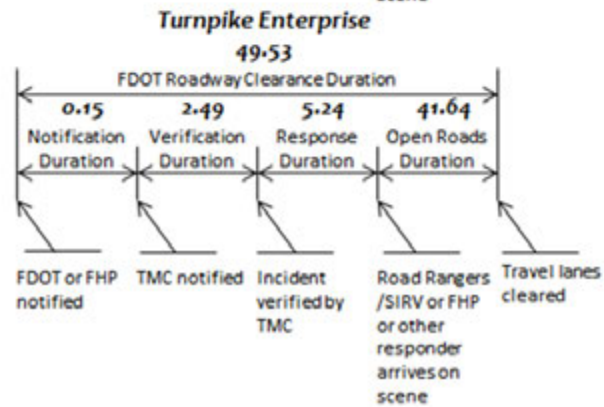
Turnpike Enterprise

49.53

FDOT Roadway Clearance Duration

0.15
Notification Duration

2.49
Verification Duration

5.24
Response Duration

41.64
Open Roads Duration

FDOT or FHP notified

TMC notified

Incident verified by TMC

Road Rangers /SIRV or FHP or other responder arrives on scene

Travel lanes cleared